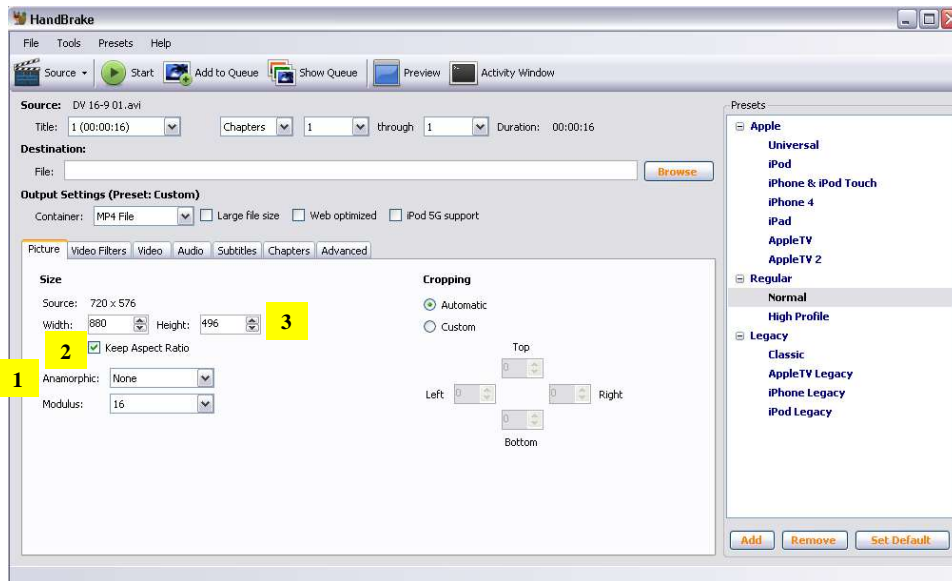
HandBrake

File Tools Presets Help

Source Start Add to Queue Show Queue Preview Activity Window

Source: DV 16-9 01.avi

Title: 1 (00:00:16) Chapters 1 through 1 Duration: 00:00:16

Destination:

File: Browse

Output Settings (Preset: Custom)

Container: MP4 File Large file size Web optimized iPod 5G support

Picture Video Filters Video Audio Subtitles Chapters Advanced

Size

Source: 720 x 576

Width: 880 Height: 496

3

2

Keep Aspect Ratio

1

Anamorphic: None

Modulus: 16

Cropping

Automatic

Custom

Top

0

Left 0 0 Right

0

Bottom

Presets

Apple

Universal

iPod

iPhone & iPod Touch

iPhone 4

iPad

AppleTV

AppleTV 2

Regular

Normal

High Profile

Legacy

Classic

AppleTV Legacy

iPhone Legacy

iPod Legacy

Add Remove Set Default